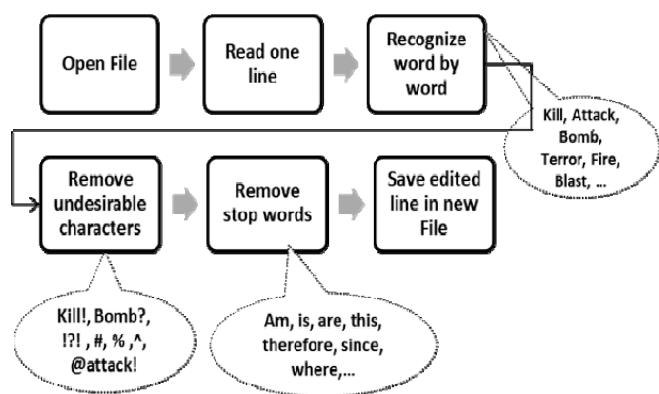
Open File

Read one line

Recognize word by word

Kill, Attack, Bomb, Terror, Fire, Blast, ...

Remove undesirable characters

Remove stop words

Save edited line in new File

Kill!, Bomb?, !?! , #, % ,^, @attack!

Am, is, are, this, therefore, since, where,...